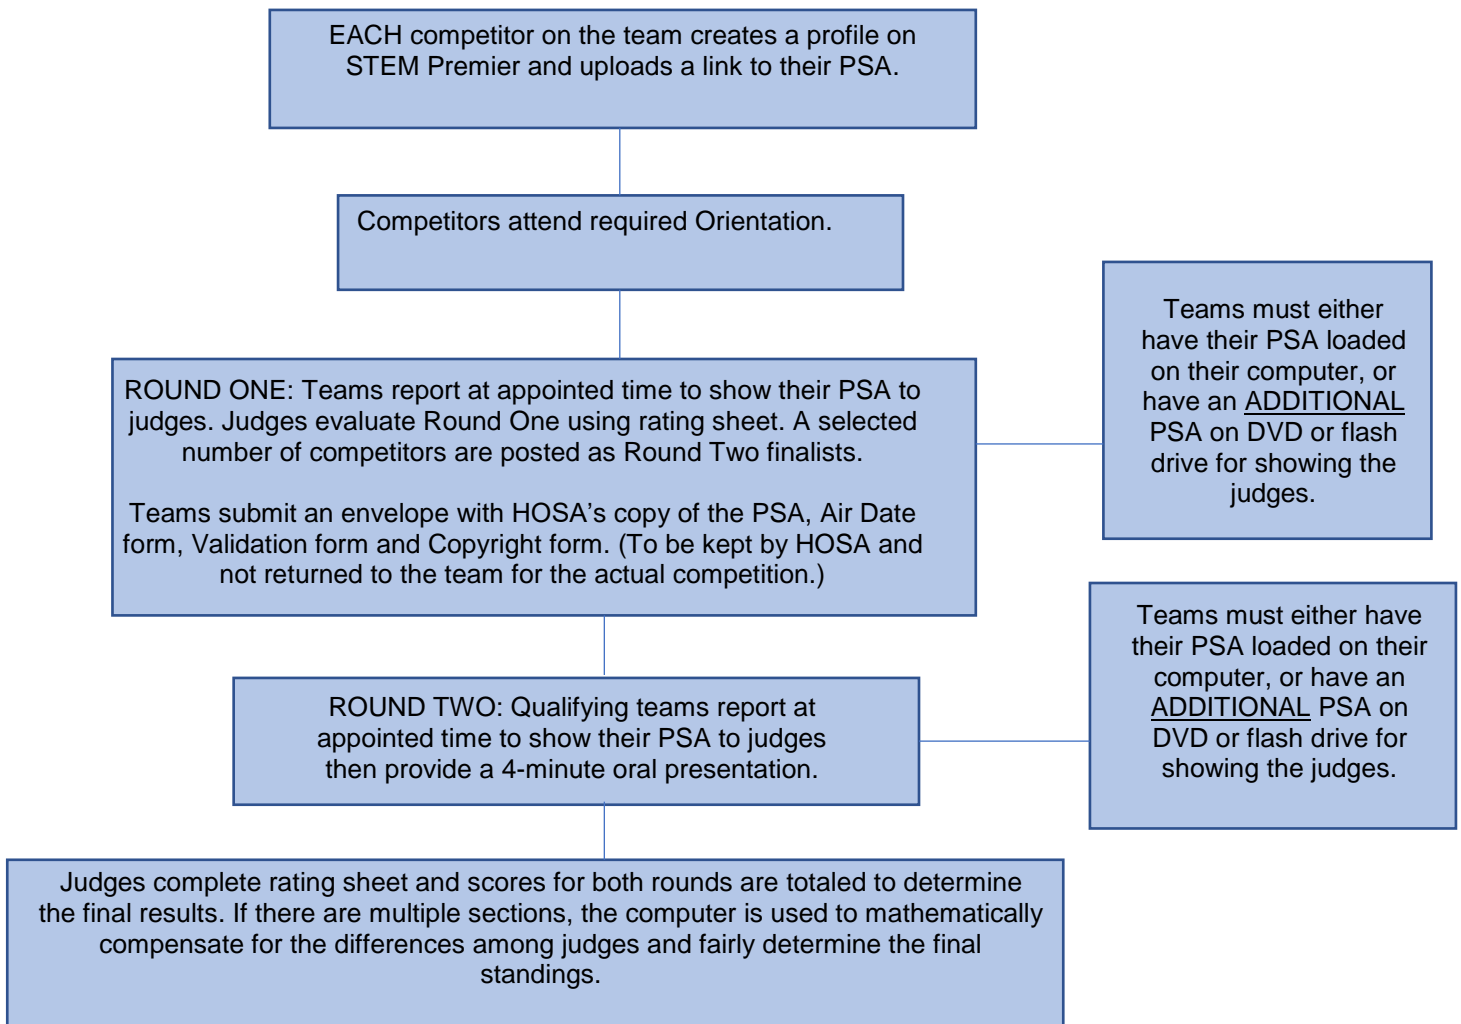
EACH competitor on the team creates a profile on STEM Premier and uploads a link to their PSA.

Competitors attend required Orientation.

ROUND ONE: Teams report at appointed time to show their PSA to judges. Judges evaluate Round One using rating sheet. A selected number of competitors are posted as Round Two finalists.

Teams submit an envelope with HOSA’s copy of the PSA, Air Date form, Validation form and Copyright form. (To be kept by HOSA and not returned to the team for the actual competition.)

Teams must either have their PSA loaded on their computer, or have an ADDITIONAL PSA on DVD or flash drive for showing the judges.

ROUND TWO: Qualifying teams report at appointed time to show their PSA to judges then provide a 4-minute oral presentation.

Teams must either have their PSA loaded on their computer, or have an ADDITIONAL PSA on DVD or flash drive for showing the judges.

Judges complete rating sheet and scores for both rounds are totaled to determine the final results. If there are multiple sections, the computer is used to mathematically compensate for the differences among judges and fairly determine the final standings.